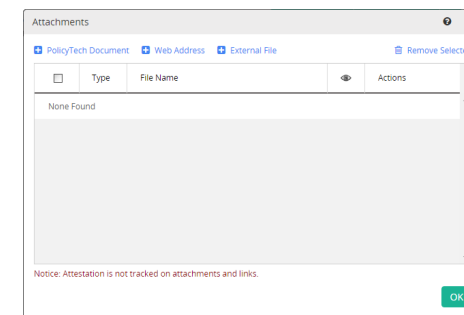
Attachments

PolicyTech Document Web Address External File Remove Selecte

| | Type | File Name | | Actions |
|---|---|---|---|---|
| None Found | | | | |

Notice: Attestation is not tracked on attachments and links.

OK